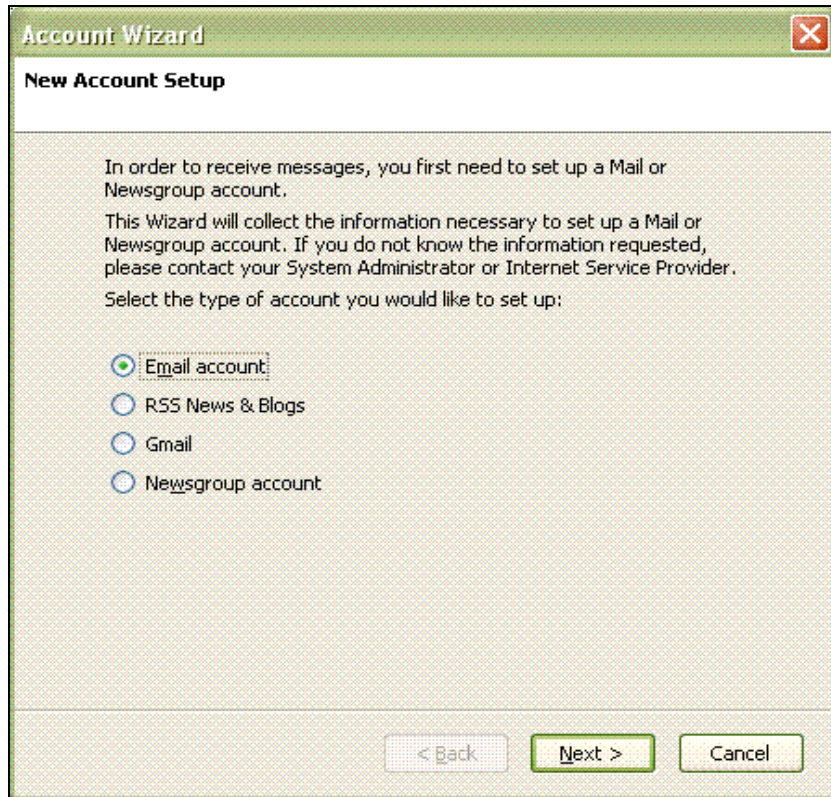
Account Wizard

New Account Setup

In order to receive messages, you first need to set up a Mail or Newsgroup account.

This Wizard will collect the information necessary to set up a Mail or Newsgroup account. If you do not know the information requested, please contact your System Administrator or Internet Service Provider.

Select the type of account you would like to set up:

Email account

RSS News & Blogs

Gmail

Newsgroup account

< Back

Next >

Cancel